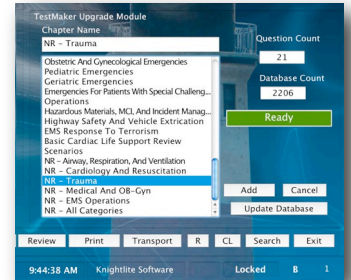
TestMaker Upgrade Module
Chapter Name
NR - Trauma
Question Count
21
Database Count
2206
Ready
Obstetric And Gynecological Emergencies
Pediatric Emergencies
Geriatric Emergencies
Emergencies For Patients With Special Challeng...
Operations
Hazardous Materials, MCI, And Incident Manag...
Highway Safety And Vehicle Extrication
EMS Response To Terrorism
Basic Cardiac Life Support Review
Scenarios
NR - Airway, Respiration, And Ventilation
NR - Cardiology And Resuscitation
NR - Trauma
NR - Medical And OB-Gyn
NR - EMS Operations
NR - All Categories
Add
Cancel
Update Database
Review
Print
Transport
R
CL
Search
Exit
9:44:38 AM
Knightlite Software
Locked
B
1